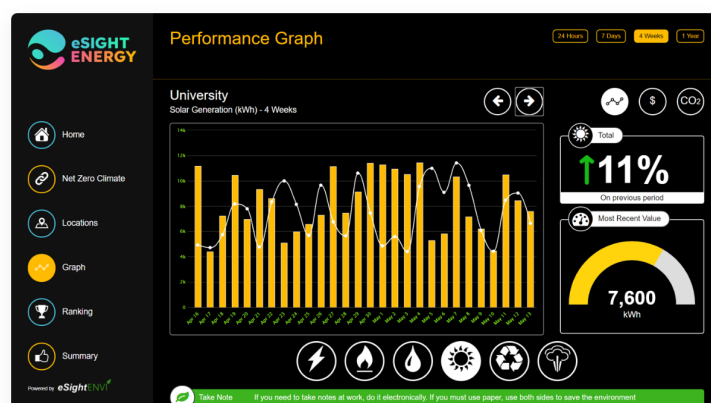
eSIGHT ENERGY

Home
Net Zero Climate
Locations
Graph
Ranking
Summary

Powered by eSightENVI

Performance Graph

24 Hours
7 Days
4 Weeks
1 Year

University
Solar Generation (kWh) - 4 Weeks

$
$CO_2$

14k
12k
10k
8k
6k
4k
2k
0

Apr 16
Apr 17
Apr 18
Apr 19
Apr 20
Apr 21
Apr 22
Apr 23
Apr 24
Apr 25
Apr 26
Apr 27
Apr 28
Apr 29
Apr 30
May 1
May 2
May 3
May 4
May 5
May 6
May 7
May 8
May 9
May 10
May 11
May 12
May 13

Total
11%
On previous period

Most Recent Value
7,600
kWh

Take Note
If you need to take notes at work, do it electronically. If you must use paper, use both sides to save the environment